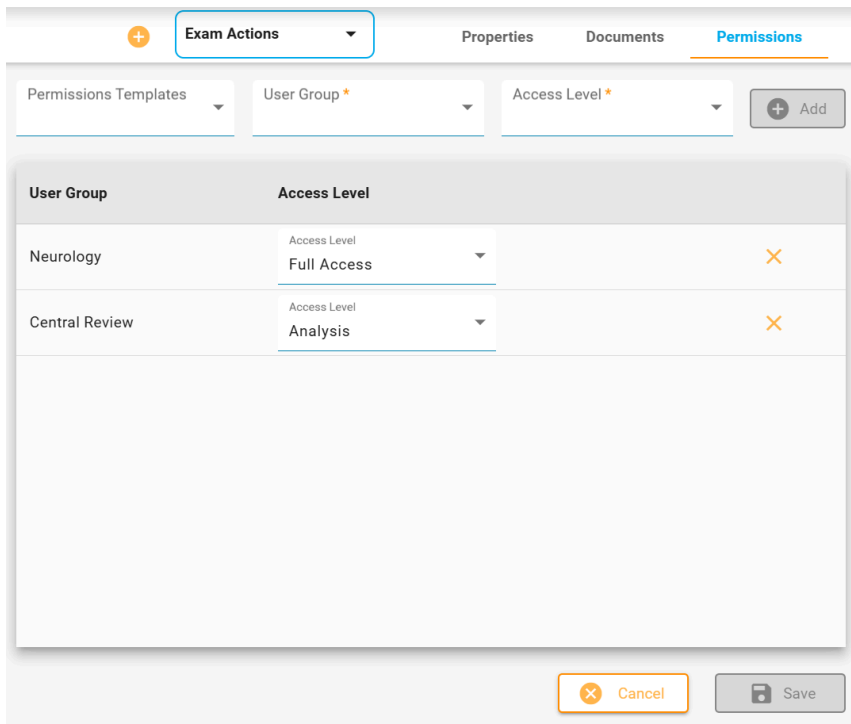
Exam Actions

Properties Documents Permissions

Permissions Templates

User Group *

Access Level *

Add

| User Group | Access Level |
|---|---|
| Neurology | Access Level Full Access |
| Central Review | Access Level Analysis |

Cancel

Save